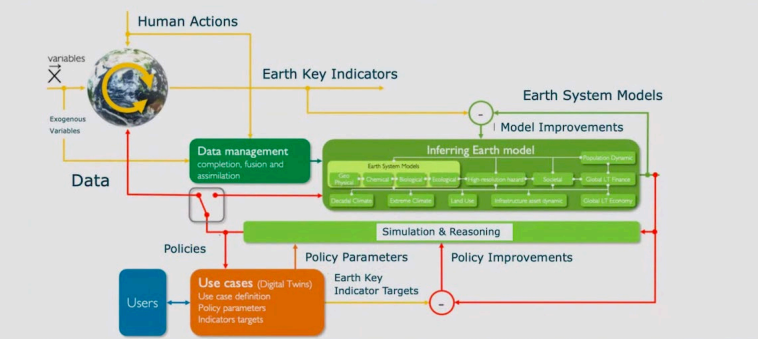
Human Actions

variables
$\vec{X}$

Exogenous Variables

Earth Key Indicators

Earth System Models

-

Model Improvements

Data

Data management
completion, fusion and assimilation

Inferring Earth model

Earth System Models

Geo Physical

Chemical

Biological

Ecological

High resolution hazard

Societal

Global LT Finance

Population Dynamic

Decadal Climate

Extreme Climate

Land Use

Infrastructure asset dynamic

Global LT Economy

Simulation & Reasoning

Policies

Policy Parameters

Policy Improvements

Users

Use cases (Digital Twins)
Use case definition
Policy parameters
Indicators targets

Earth Key Indicator Targets

-